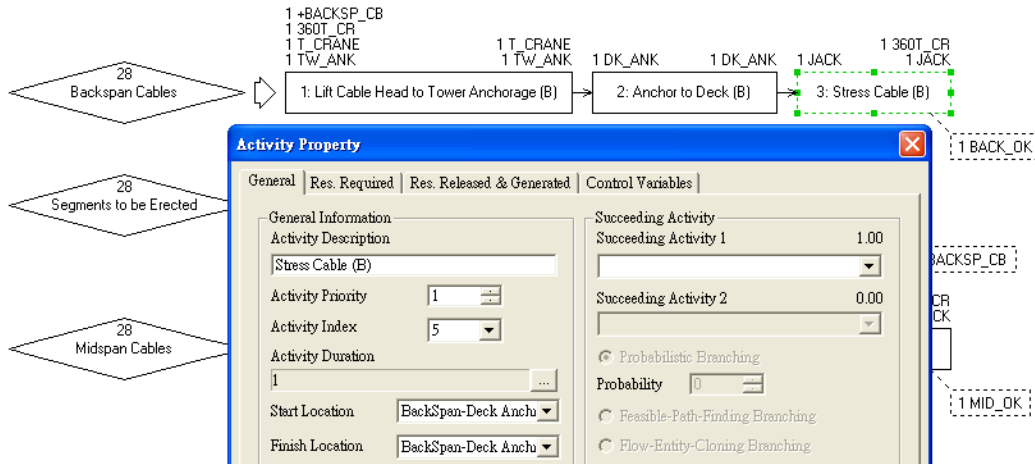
1 +BACKSP_CB
1 360T_CR
1 T_CRANE
1 TW_ANK

1 T_CRANE
1 TW_ANK

1 DK_ANK

1 DK_ANK

1 JACK

1 360T_CR
1 JACK

28
Backspan Cables

1: Lift Cable Head to Tower Anchorage (B)

2: Anchor to Deck (B)

3: Stress Cable (B)

1 BACK_OK

28
Segments to be Erected

BACKSP_CB

CR
CK

28
Midspan Cables

1 MID_OK

Activity Property

General | Res. Required | Res. Released & Generated | Control Variables

General Information

Activity Description

Stress Cable (B)

Activity Priority 1

Activity Index 5

Activity Duration

1 ...

Start Location BackSpan-Deck Ancho

Finish Location BackSpan-Deck Ancho

Succeeding Activity

Succeeding Activity 1 1.00

Succeeding Activity 2 0.00

Probabilistic Branching

Probability 0

Feasible-Path-Finding Branching

Flow-Entity-Cloning Branching